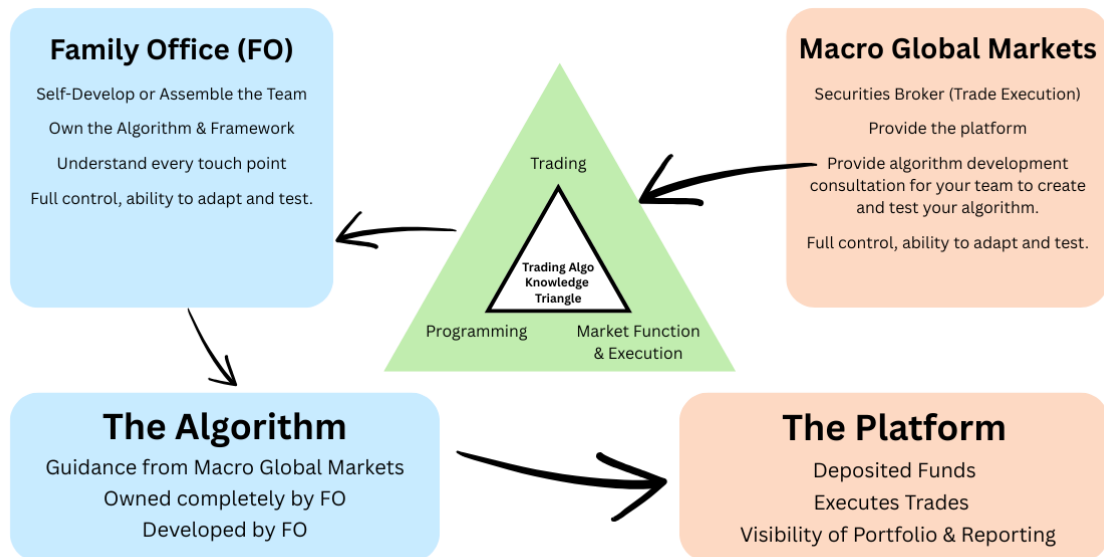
Family Office (FO)

Self-Develop or Assemble the Team

Own the Algorithm & Framework

Understand every touch point

Full control, ability to adapt and test.

Trading

Trading Algo Knowledge Triangle

Programming

Market Function & Execution

Macro Global Markets

Securities Broker (Trade Execution)

Provide the platform

Provide algorithm development consultation for your team to create and test your algorithm.

Full control, ability to adapt and test.

The Algorithm

Guidance from Macro Global Markets

Owned completely by FO

Developed by FO

The Platform

Deposited Funds

Executes Trades

Visibility of Portfolio & Reporting